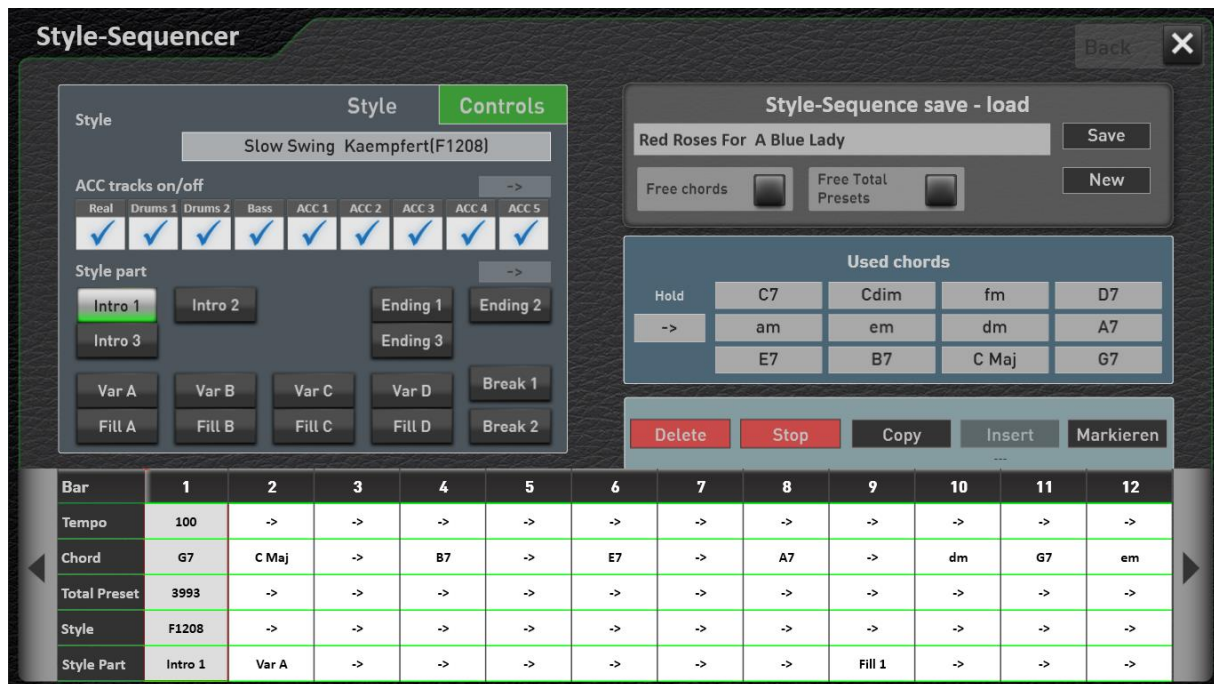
Style-Sequencer

Back

Style
Style
Controls
Slow Swing Kaempfert(F1208)

ACC tracks on/off
->

| Real | Drums 1 | Drums 2 | Bass | ACC 1 | ACC 2 | ACC 3 | ACC 4 | ACC 5 |
|---|---|---|---|---|---|---|---|---|
| ✓ | ✓ | ✓ | ✓ | ✓ | ✓ | ✓ | ✓ | ✓ |

Style part
->

Intro 1
Intro 2
Ending 1
Ending 2
Intro 3
Ending 3
Var A
Var B
Var C
Var D
Break 1
Fill A
Fill B
Fill C
Fill D
Break 2

Style-Sequence save - load
Red Roses For A Blue Lady
Save
Free chords
Free Total Presets
New

Used chords
Hold
->

| C7 | Cdim | fm | D7 |
|---|---|---|---|
| am | em | dm | A7 |
| E7 | B7 | C Maj | G7 |

Delete
Stop
Copy
Insert
Markieren
---

| Bar | 1 | 2 | 3 | 4 | 5 | 6 | 7 | 8 | 9 | 10 | 11 | 12 |
|---|---|---|---|---|---|---|---|---|---|---|---|---|
| Tempo | 100 | -> | -> | -> | -> | -> | -> | -> | -> | -> | -> | -> |
| Chord | G7 | C Maj | -> | B7 | -> | E7 | -> | A7 | -> | dm | G7 | em |
| Total Preset | 3993 | -> | -> | -> | -> | -> | -> | -> | -> | -> | -> | -> |
| Style | F1208 | -> | -> | -> | -> | -> | -> | -> | -> | -> | -> | -> |
| Style Part | Intro 1 | Var A | -> | -> | -> | -> | -> | -> | Fill 1 | -> | -> | -> |